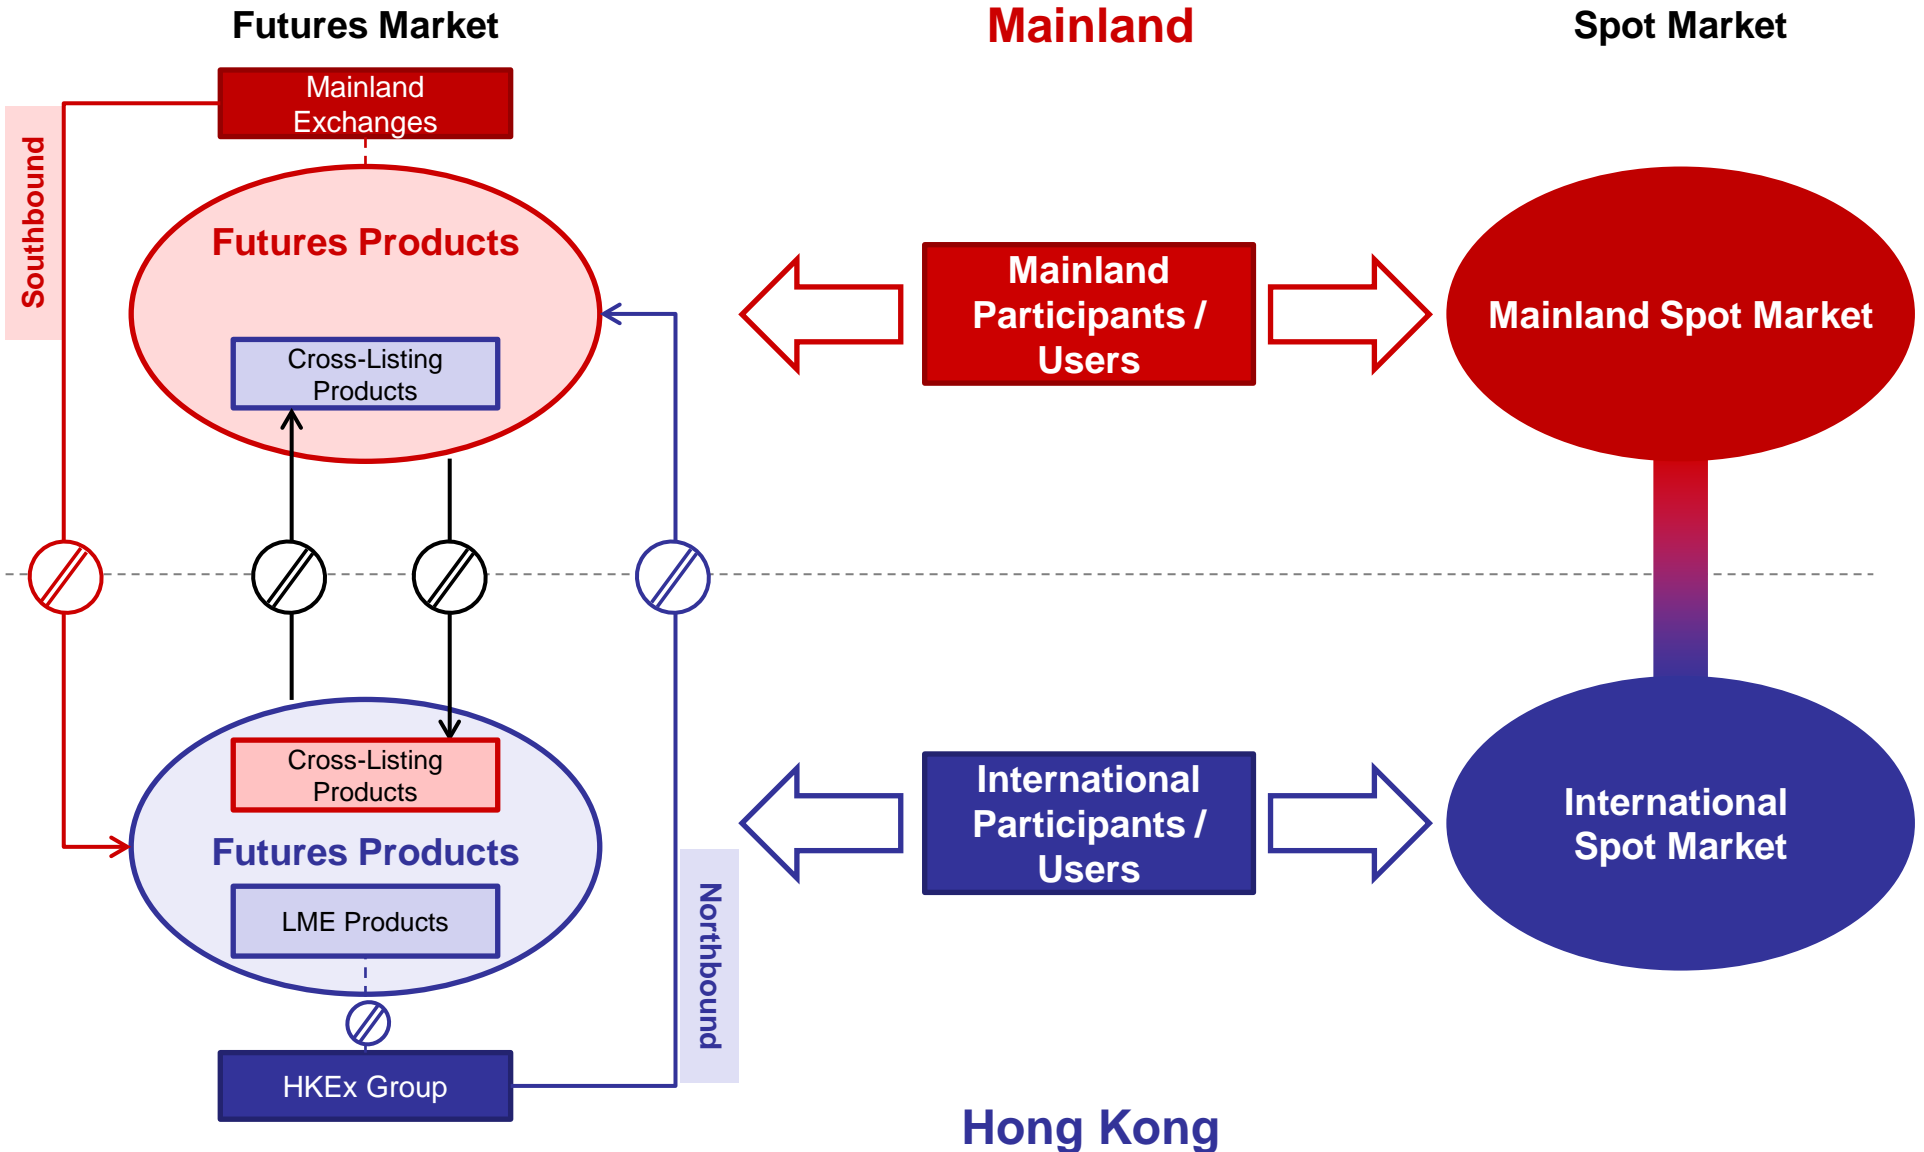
Futures Market

Mainland

Spot Market

Mainland Exchanges

Southbound

Futures Products

Cross-Listing Products

Mainland Participants / Users

Mainland Spot Market

Cross-Listing Products

Futures Products

LME Products

HKEx Group

Northbound

International Participants / Users

International Spot Market

Hong Kong